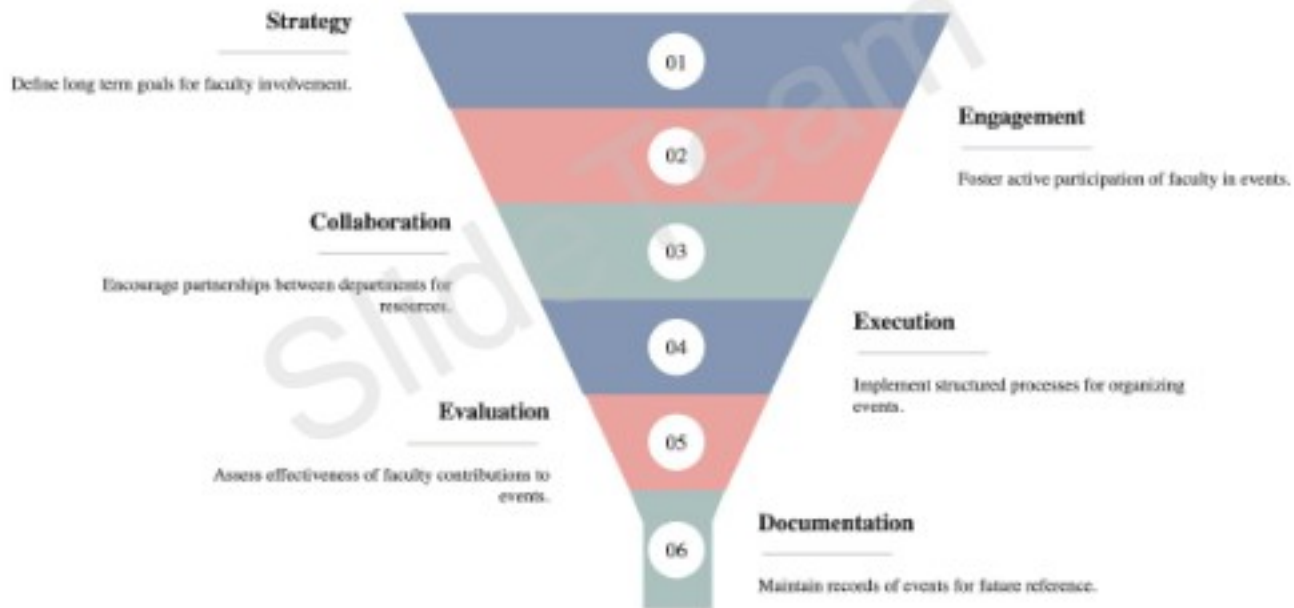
Strategy

Define long term goals for faculty involvement.

01

Engagement

Foster active participation of faculty in events.

02

Collaboration

Encourage partnerships between departments for resources.

03

04

Execution

Implement structured processes for organizing events.

Evaluation

Assess effectiveness of faculty contributions to events.

05

06

Documentation

Maintain records of events for future reference.

SlideTeam